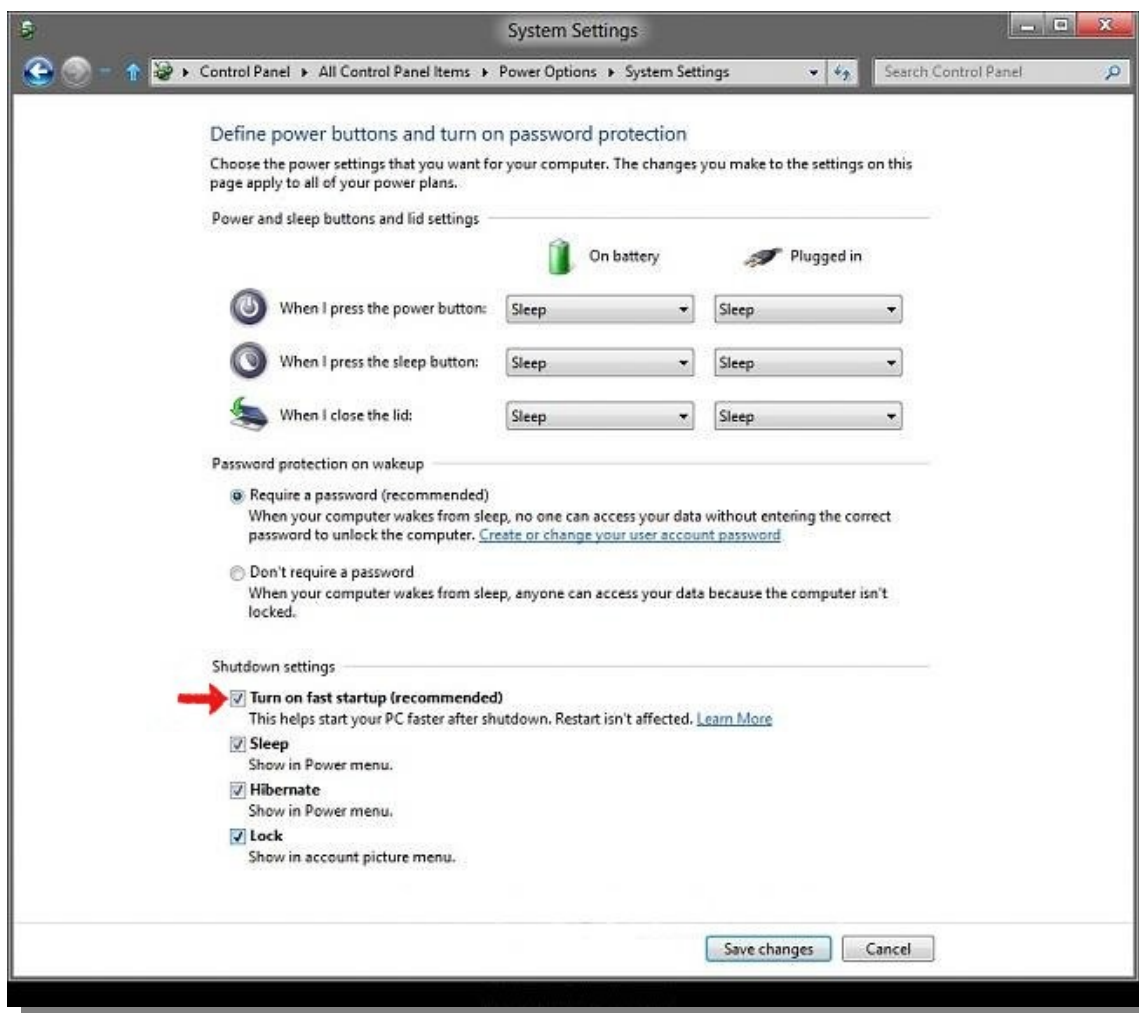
System Settings

▸ Control Panel ▸ All Control Panel Items ▸ Power Options ▸ System Settings

Search Control Panel

Define power buttons and turn on password protection

Choose the power settings that you want for your computer. The changes you make to the settings on this page apply to all of your power plans.

Power and sleep buttons and lid settings

| | On battery | Plugged in |
|---|---|---|
| When I press the power button: | Sleep | Sleep |
| When I press the sleep button: | Sleep | Sleep |
| When I close the lid: | Sleep | Sleep |

Password protection on wakeup

Require a password (recommended)
When your computer wakes from sleep, no one can access your data without entering the correct password to unlock the computer. Create or change your user account password

Don't require a password
When your computer wakes from sleep, anyone can access your data because the computer isn't locked.

Shutdown settings

Turn on fast startup (recommended)
This helps start your PC faster after shutdown. Restart isn't affected. Learn More

Sleep
Show in Power menu.

Hibernate
Show in Power menu.

Lock
Show in account picture menu.

Save changes Cancel